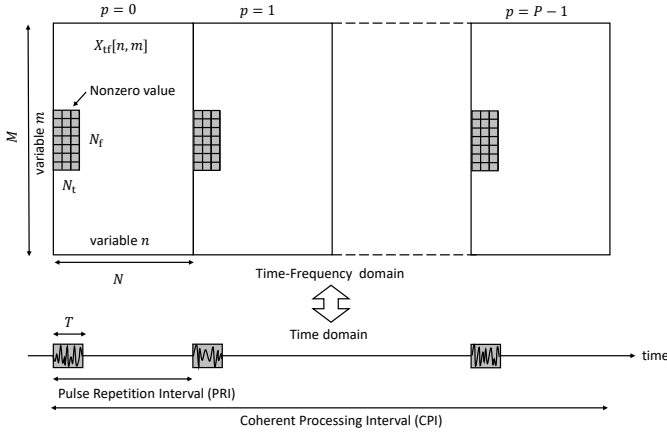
$p = 0$

$p = 1$

$p = P - 1$

$X_{\text{tf}}[n, m]$

Nonzero value

$M$

variable $m$

$N_{\text{f}}$

$N_{\text{t}}$

variable $n$

$N$

Time-Frequency domain

Time domain

$T$

time

Pulse Repetition Interval (PRI)

Coherent Processing Interval (CPI)